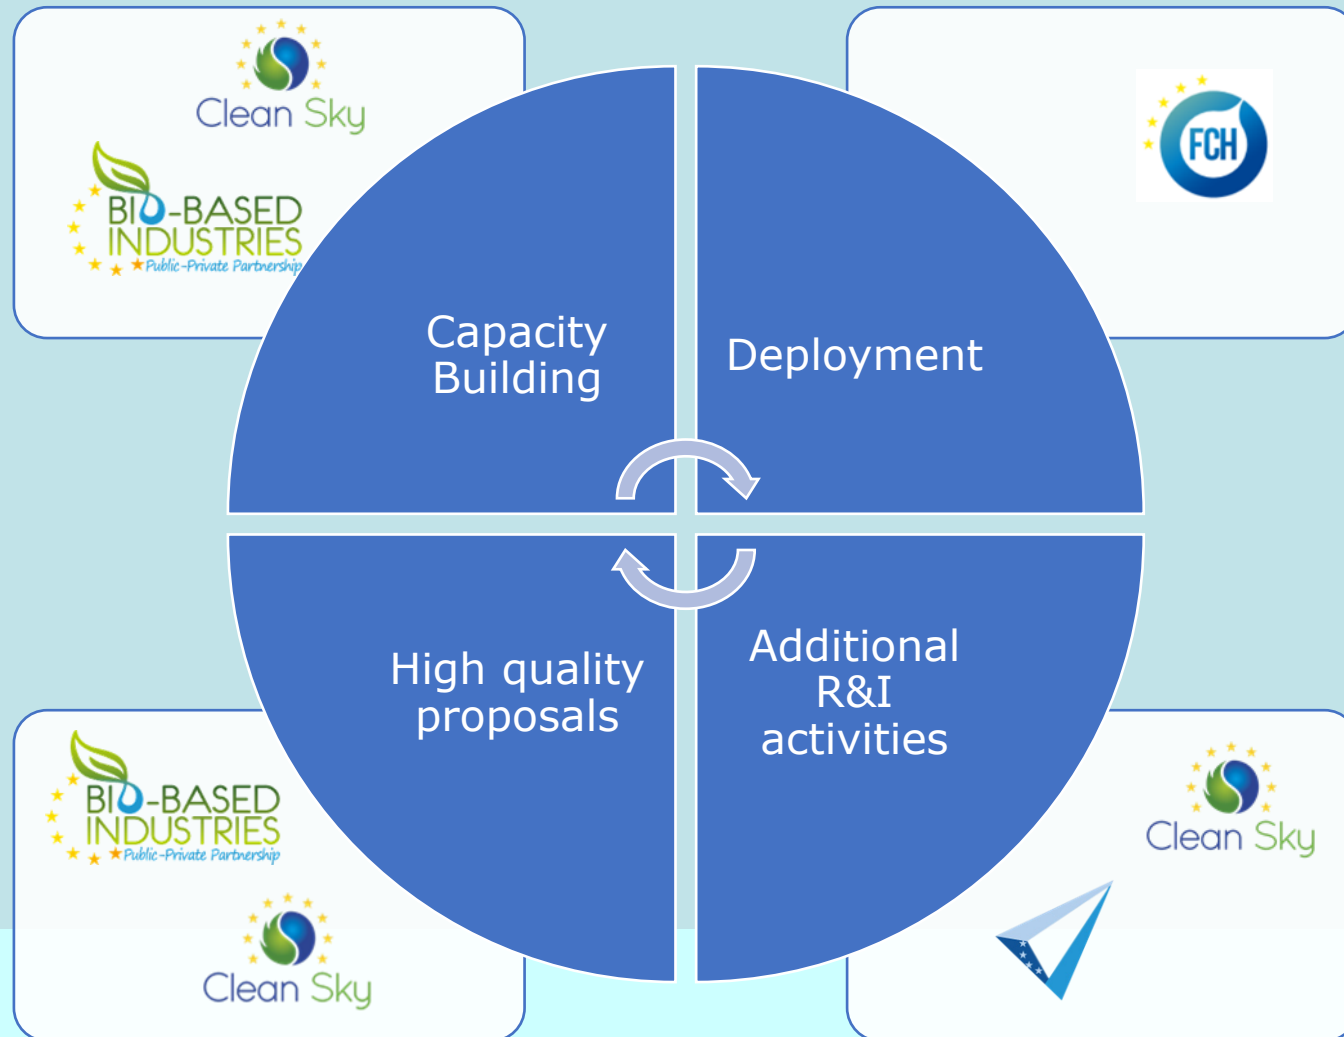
Clean Sky

BIO-BASED INDUSTRIES Public-Private Partnership

FCH

Capacity Building

Deployment

High quality proposals

Additional R&I activities

BIO-BASED INDUSTRIES Public-Private Partnership

Clean Sky

Clean Sky